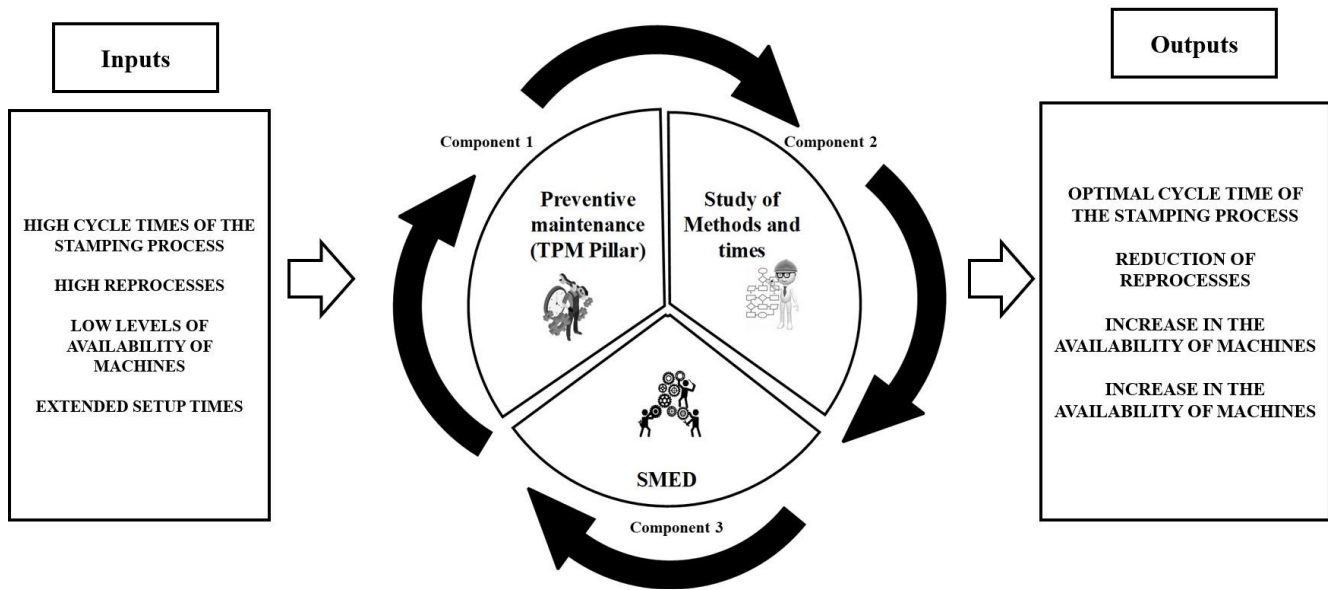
Inputs

HIGH CYCLE TIMES OF THE STAMPING PROCESS

HIGH REPROCESSES

LOW LEVELS OF AVAILABILITY OF MACHINES

EXTENDED SETUP TIMES

Component 1

Preventive maintenance (TPM Pillar)

Component 2

Study of Methods and times

SMED

Component 3

Outputs

OPTIMAL CYCLE TIME OF THE STAMPING PROCESS

REDUCTION OF REPROCESSES

INCREASE IN THE AVAILABILITY OF MACHINES

INCREASE IN THE AVAILABILITY OF MACHINES